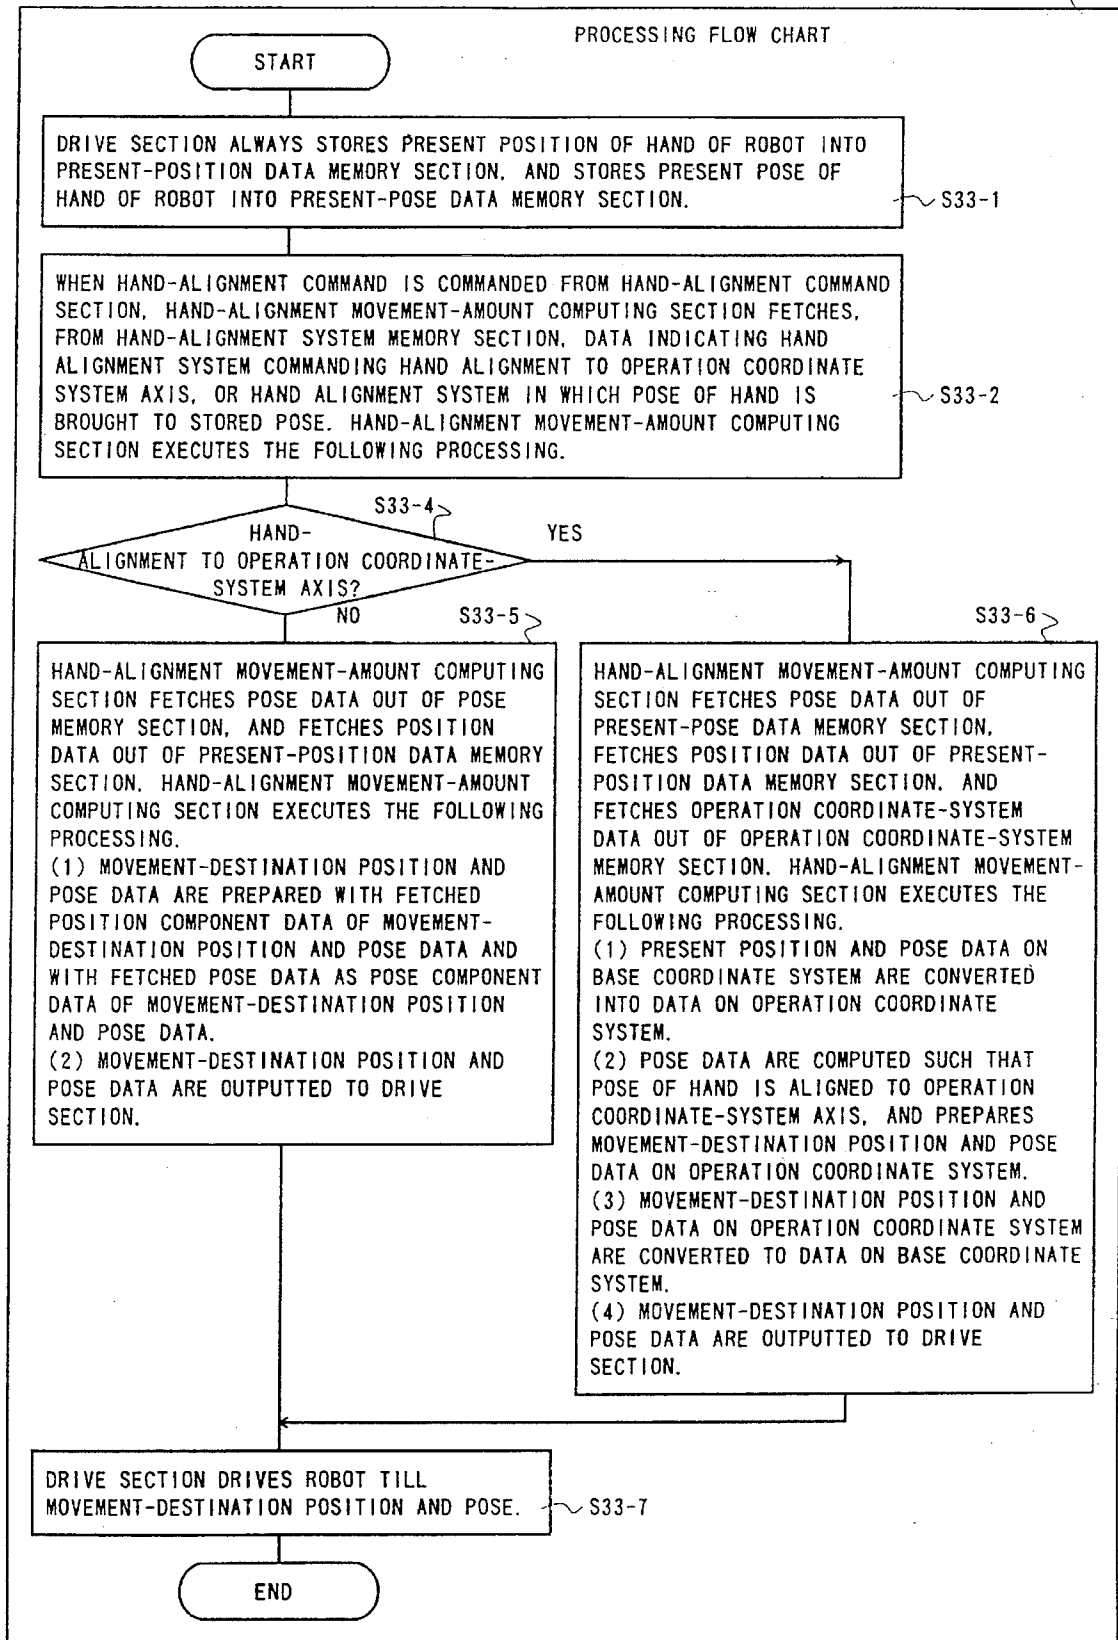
PROCESSING FLOW CHART

START

DRIVE SECTION ALWAYS STORES PRESENT POSITION OF HAND OF ROBOT INTO PRESENT-POSITION DATA MEMORY SECTION, AND STORES PRESENT POSE OF HAND OF ROBOT INTO PRESENT-POSE DATA MEMORY SECTION.

S33-1

WHEN HAND-ALIGNMENT COMMAND IS COMMANDED FROM HAND-ALIGNMENT COMMAND SECTION, HAND-ALIGNMENT MOVEMENT-AMOUNT COMPUTING SECTION FETCHES, FROM HAND-ALIGNMENT SYSTEM MEMORY SECTION, DATA INDICATING HAND ALIGNMENT SYSTEM COMMANDING HAND ALIGNMENT TO OPERATION COORDINATE SYSTEM AXIS, OR HAND ALIGNMENT SYSTEM IN WHICH POSE OF HAND IS BROUGHT TO STORED POSE. HAND-ALIGNMENT MOVEMENT-AMOUNT COMPUTING SECTION EXECUTES THE FOLLOWING PROCESSING.

S33-2

S33-4

HAND-ALIGNMENT TO OPERATION COORDINATE-SYSTEM AXIS?

YES

NO

S33-5

HAND-ALIGNMENT MOVEMENT-AMOUNT COMPUTING SECTION FETCHES POSE DATA OUT OF POSE MEMORY SECTION, AND FETCHES POSITION DATA OUT OF PRESENT-POSITION DATA MEMORY SECTION. HAND-ALIGNMENT MOVEMENT-AMOUNT COMPUTING SECTION EXECUTES THE FOLLOWING PROCESSING.
(1) MOVEMENT-DESTINATION POSITION AND POSE DATA ARE PREPARED WITH FETCHED POSITION COMPONENT DATA OF MOVEMENT-DESTINATION POSITION AND POSE DATA AND WITH FETCHED POSE DATA AS POSE COMPONENT DATA OF MOVEMENT-DESTINATION POSITION AND POSE DATA.
(2) MOVEMENT-DESTINATION POSITION AND POSE DATA ARE OUTPUTTED TO DRIVE SECTION.

S33-6

HAND-ALIGNMENT MOVEMENT-AMOUNT COMPUTING SECTION FETCHES POSE DATA OUT OF PRESENT-POSE DATA MEMORY SECTION, FETCHES POSITION DATA OUT OF PRESENT-POSITION DATA MEMORY SECTION, AND FETCHES OPERATION COORDINATE-SYSTEM DATA OUT OF OPERATION COORDINATE-SYSTEM MEMORY SECTION. HAND-ALIGNMENT MOVEMENT-AMOUNT COMPUTING SECTION EXECUTES THE FOLLOWING PROCESSING.
(1) PRESENT POSITION AND POSE DATA ON BASE COORDINATE SYSTEM ARE CONVERTED INTO DATA ON OPERATION COORDINATE SYSTEM.
(2) POSE DATA ARE COMPUTED SUCH THAT POSE OF HAND IS ALIGNED TO OPERATION COORDINATE-SYSTEM AXIS, AND PREPARES MOVEMENT-DESTINATION POSITION AND POSE DATA ON OPERATION COORDINATE SYSTEM.
(3) MOVEMENT-DESTINATION POSITION AND POSE DATA ON OPERATION COORDINATE SYSTEM ARE CONVERTED TO DATA ON BASE COORDINATE SYSTEM.
(4) MOVEMENT-DESTINATION POSITION AND POSE DATA ARE OUTPUTTED TO DRIVE SECTION.

DRIVE SECTION DRIVES ROBOT TILL MOVEMENT-DESTINATION POSITION AND POSE.

S33-7

END